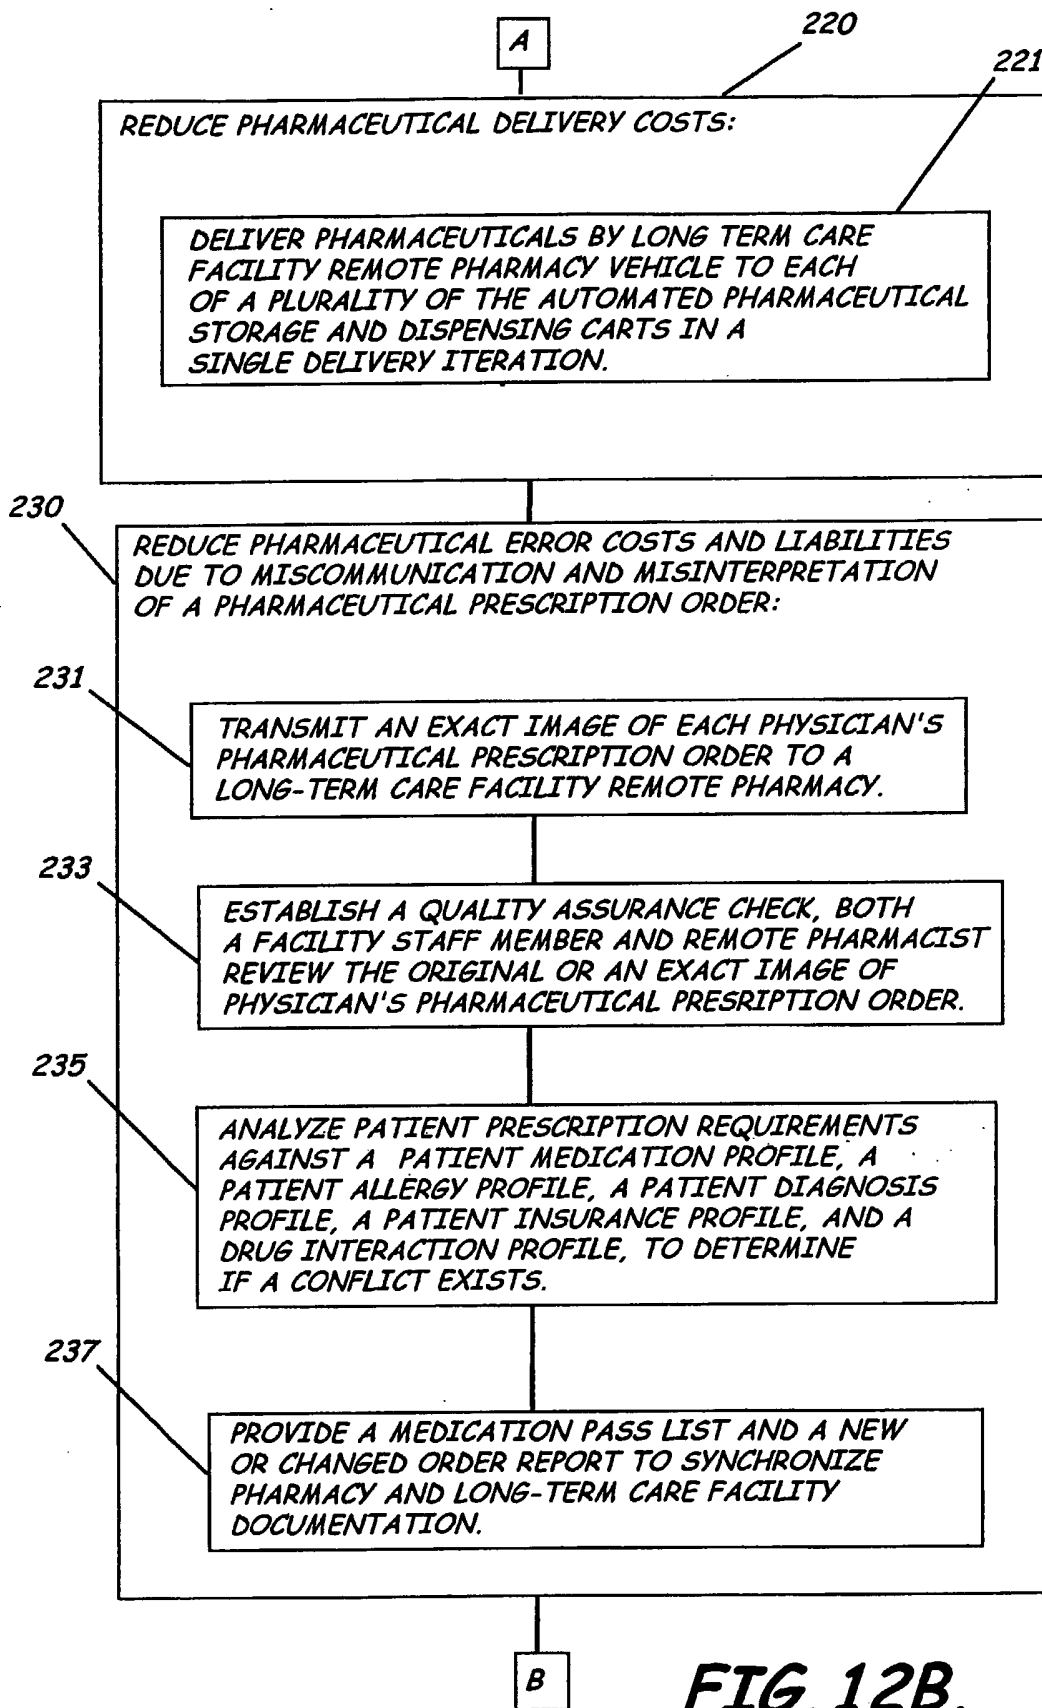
A

220

221

REDUCE PHARMACEUTICAL DELIVERY COSTS:

DELIVER PHARMACEUTICALS BY LONG TERM CARE FACILITY REMOTE PHARMACY VEHICLE TO EACH OF A PLURALITY OF THE AUTOMATED PHARMACEUTICAL STORAGE AND DISPENSING CARTS IN A SINGLE DELIVERY ITERATION.

230

REDUCE PHARMACEUTICAL ERROR COSTS AND LIABILITIES DUE TO MISCOMMUNICATION AND MISINTERPRETATION OF A PHARMACEUTICAL PRESCRIPTION ORDER:

231

TRANSMIT AN EXACT IMAGE OF EACH PHYSICIAN'S PHARMACEUTICAL PRESCRIPTION ORDER TO A LONG-TERM CARE FACILITY REMOTE PHARMACY.

233

ESTABLISH A QUALITY ASSURANCE CHECK, BOTH A FACILITY STAFF MEMBER AND REMOTE PHARMACIST REVIEW THE ORIGINAL OR AN EXACT IMAGE OF PHYSICIAN'S PHARMACEUTICAL PRESRIPTION ORDER.

235

ANALYZE PATIENT PRESCRIPTION REQUIREMENTS AGAINST A PATIENT MEDICATION PROFILE, A PATIENT ALLERGY PROFILE, A PATIENT DIAGNOSIS PROFILE, A PATIENT INSURANCE PROFILE, AND A DRUG INTERACTION PROFILE, TO DETERMINE IF A CONFLICT EXISTS.

237

PROVIDE A MEDICATION PASS LIST AND A NEW OR CHANGED ORDER REPORT TO SYNCHRONIZE PHARMACY AND LONG-TERM CARE FACILITY DOCUMENTATION.

B

FIG 12B.